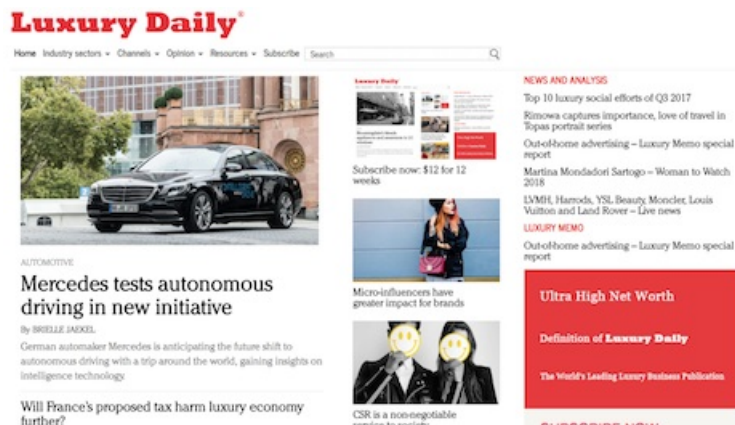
Luxury Daily®

Home Industry sectors Channels Opinion Resources Subscribe Search

AUTOMOTIVE

Mercedes tests autonomous driving in new initiative

By BRIELLE JAEKEL

German automaker Mercedes is anticipating the future shift to autonomous driving with a trip around the world, gaining insights on intelligence technology.

Will France's proposed tax harm luxury economy further?

Luxury Daily

Subscribe now: $12 for 12 weeks

Micro-influencers have greater impact for brands

CSR is a non-negotiable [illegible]

NEWS AND ANALYSIS

Top 10 luxury social efforts of Q3 2017

Rimowa captures importance, love of travel in Topas portrait series

Out-of-home advertising – Luxury Memo special report

Martina Mondadori Sartogo – Woman to Watch 2018

LVMH, Harrods, YSL Beauty, Moncler, Louis Vuitton and Land Rover – Live news

LUXURY MEMO

Out-of-home advertising – Luxury Memo special report

Ultra High Net Worth

Definition of Luxury Daily

The World's Leading Luxury Business Publication

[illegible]